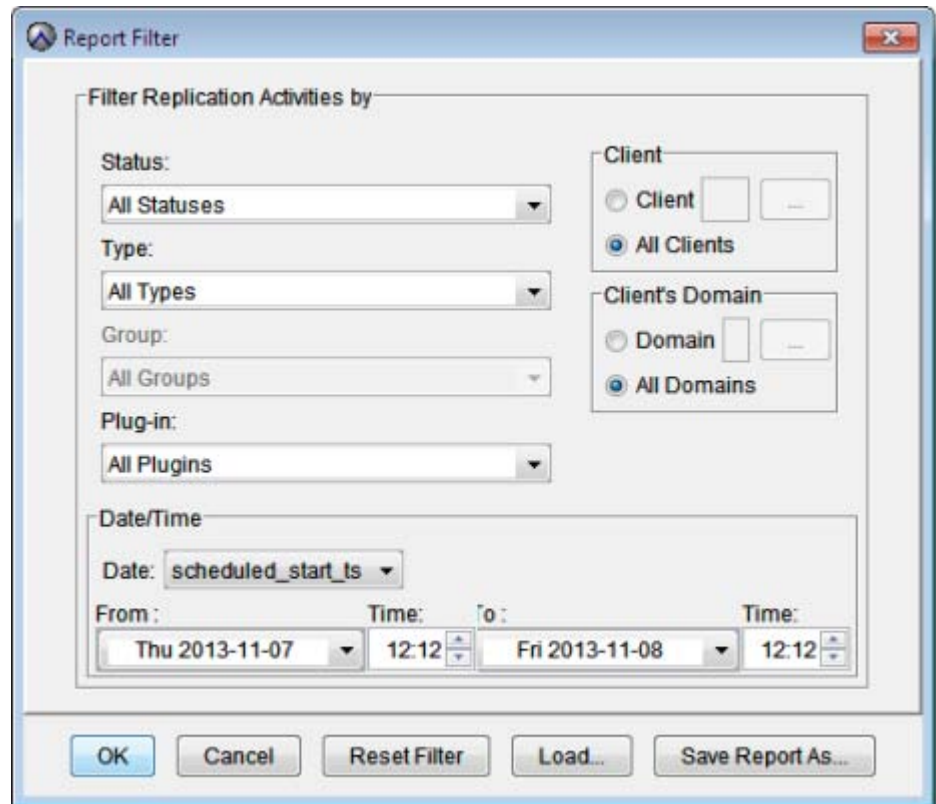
Report Filter

Filter Replication Activities by

Status:

All Statuses

Type:

All Types

Group:

All Groups

Plug-in:

All Plugins

Client

Client ...

All Clients

Client's Domain

Domain ...

All Domains

Date/Time

Date: scheduled_start_ts

From: Time: To: Time:

Thu 2013-11-07 12:12 Fri 2013-11-08 12:12

OK Cancel Reset Filter Load... Save Report As...